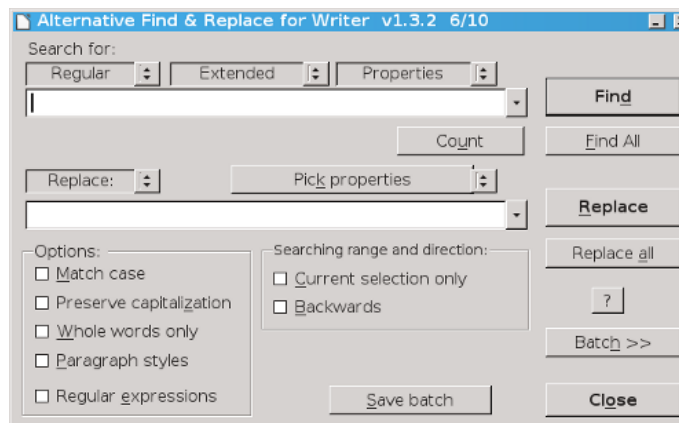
Alternative Find & Replace for Writer v1.3.2 6/10

Search for:

Regular

Extended

Properties

Find

Count

Find All

Replace:

Pick properties

Replace

Options:

Match case

Preserve capitalization

Whole words only

Paragraph styles

Regular expressions

Searching range and direction:

Current selection only

Backwards

Replace all

?

Batch >>

Save batch

Close